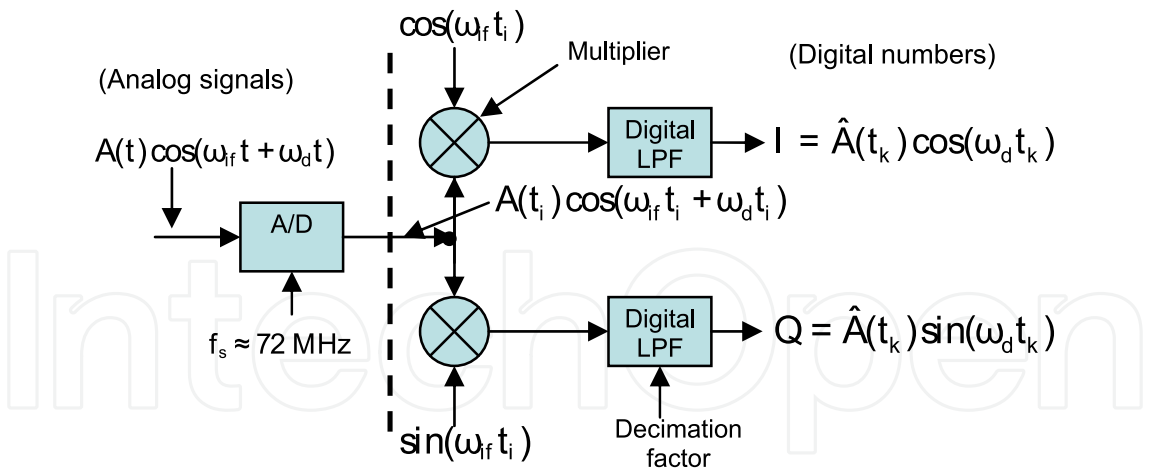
$\cos(\omega_{If} t_i)$

Multiplier

(Digital numbers)

(Analog signals)

$A(t)\cos(\omega_{If} t + \omega_d t)$

Digital LPF

$I = \hat{A}(t_k)\cos(\omega_d t_k)$

$A(t_i)\cos(\omega_{If} t_i + \omega_d t_i)$

A/D

$f_s \approx 72$ MHz

Digital LPF

$Q = \hat{A}(t_k)\sin(\omega_d t_k)$

$\sin(\omega_{If} t_i)$

Decimation factor

IntechOpen